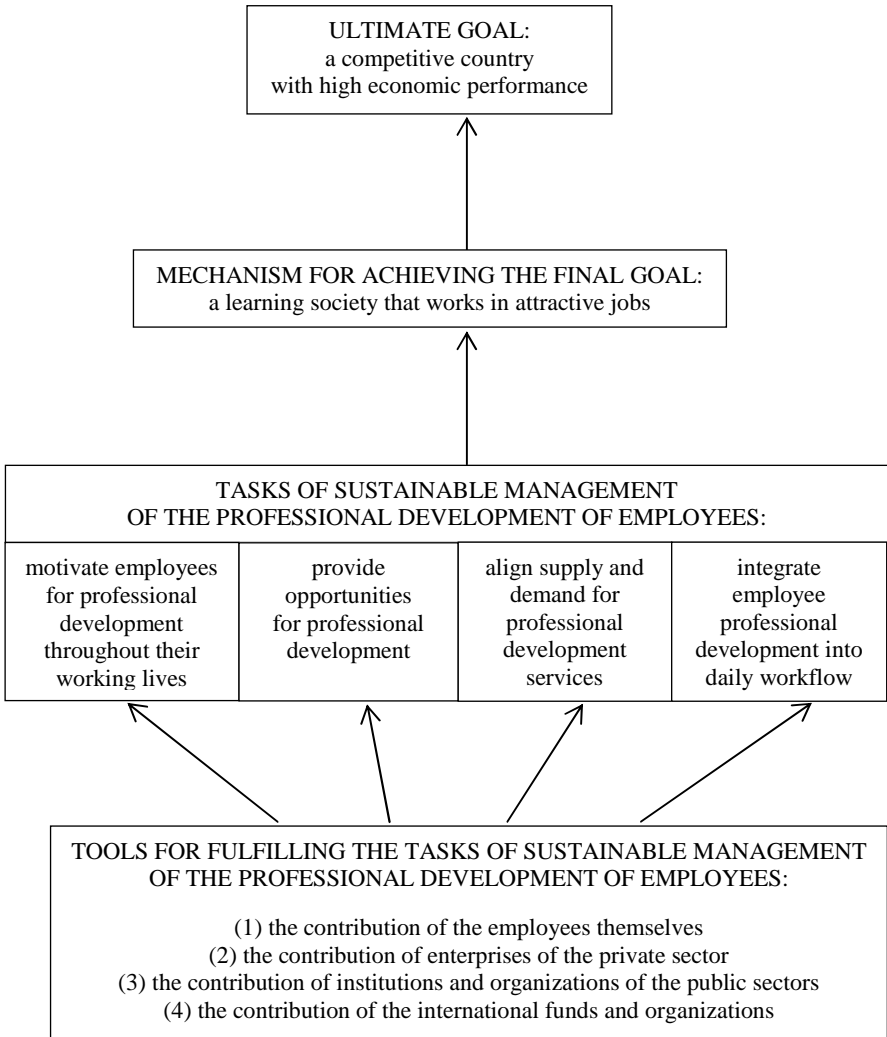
ULTIMATE GOAL:
a competitive country
with high economic performance

MECHANISM FOR ACHIEVING THE FINAL GOAL:
a learning society that works in attractive jobs

TASKS OF SUSTAINABLE MANAGEMENT
OF THE PROFESSIONAL DEVELOPMENT OF EMPLOYEES:

motivate employees for professional development throughout their working lives

provide opportunities for professional development

align supply and demand for professional development services

integrate employee professional development into daily workflow

TOOLS FOR FULFILLING THE TASKS OF SUSTAINABLE MANAGEMENT
OF THE PROFESSIONAL DEVELOPMENT OF EMPLOYEES:

(1) the contribution of the employees themselves
(2) the contribution of enterprises of the private sector
(3) the contribution of institutions and organizations of the public sectors
(4) the contribution of the international funds and organizations